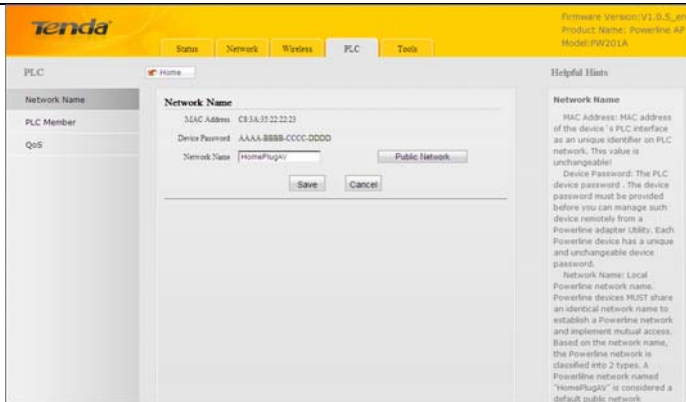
Tenda

Firmware Version:V1.0.5_en
Product Name: Powerline AP
Model:PW201A

Status Network Wireless PLC Tools

PLC

Home

Helpful Hints

Network Name

PLC Member

QoS

Network Name

MAC Address C8:3A:35:22:22:23

Device Password AAAA-BBBB-CCCC-DDDD

Network Name HomePlugAV

Public Network

Save Cancel

Network Name

MAC Address: MAC address of the device`s PLC interface as an unique identifier on PLC network. This value is unchangeable!

Device Password: The PLC device password . The device password must be provided before you can manage such device remotely from a Powerline adapter Utility. Each Powerline device has a unique and unchangeable device password.

Network Name: Local Powerline network name. Powerline devices MUST share an identical network name to establish a Powerline network and implement mutual access. Based on the network name, the Powerline network is classified into 2 types. A Powerline network named "HomePlugAV" is considered a default public network